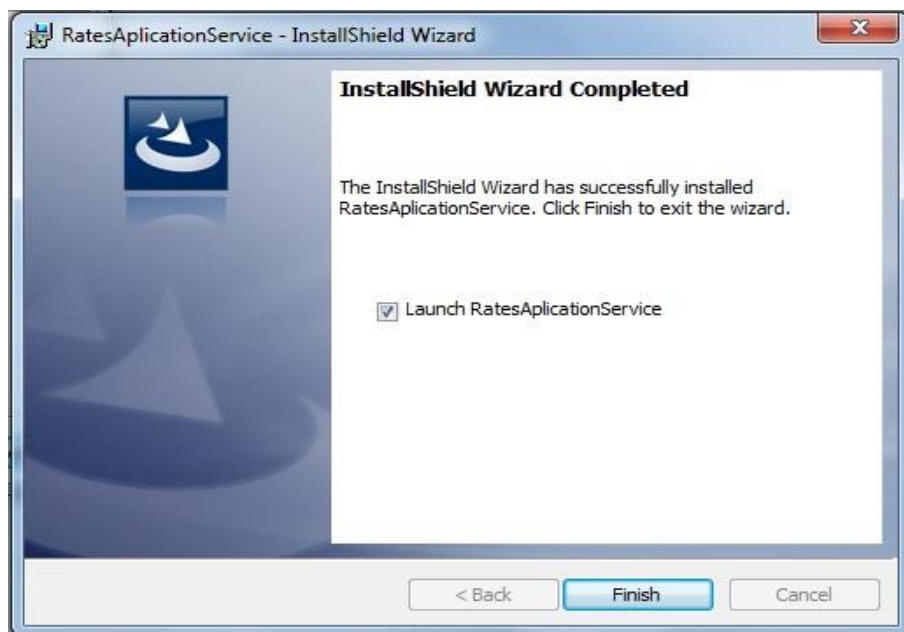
RatesAplicationService - InstallShield Wizard

InstallShield Wizard Completed

The InstallShield Wizard has successfully installed RatesAplicationService. Click Finish to exit the wizard.

Launch RatesAplicationService

< Back | Finish | Cancel